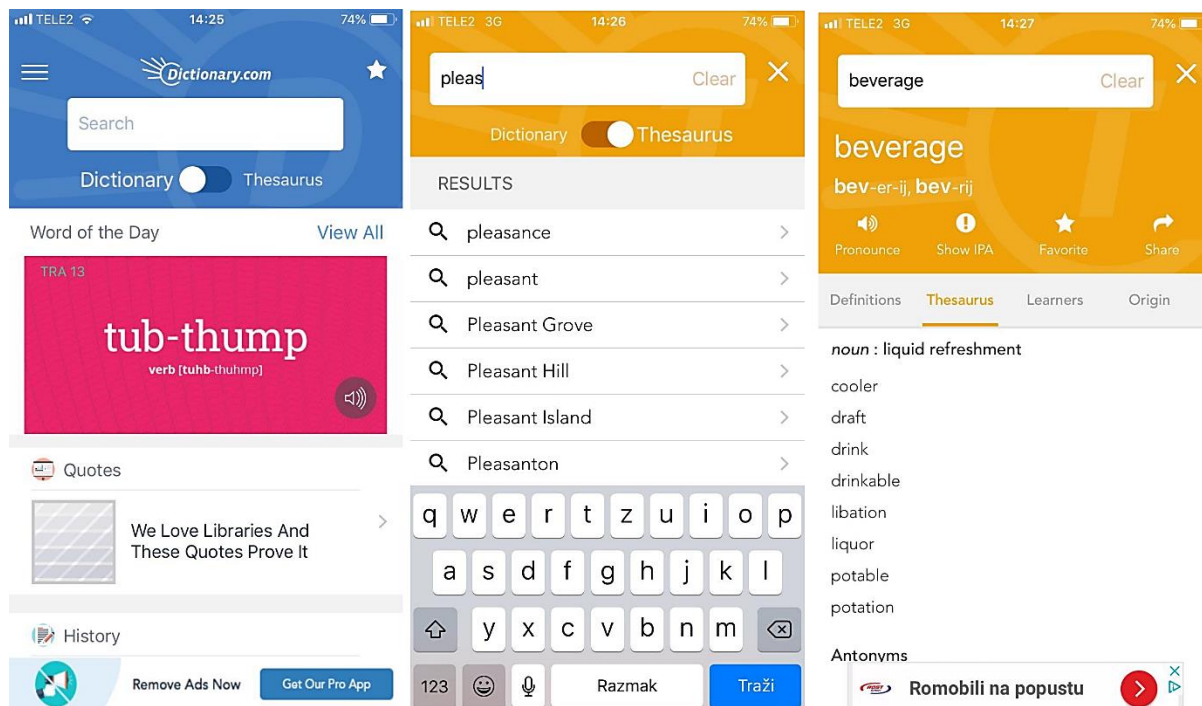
TELE2 14:25 74%

Dictionary.com

Search

Dictionary Thesaurus

Word of the Day View All

TRA 13

tub-thump

verb [tuhb-thuhmp]

Quotes

We Love Libraries And These Quotes Prove It

History

Remove Ads Now Get Our Pro App

TELE2 3G 14:26 74%

pleas Clear

Dictionary Thesaurus

RESULTS

pleasance

pleasant

Pleasant Grove

Pleasant Hill

Pleasant Island

Pleasanton

q w e r t z u i o p

a s d f g h j k l

y x c v b n m

123 Razmak Traži

TELE2 3G 14:27 74%

beverage Clear

beverage

bev-er-ij, bev-rij

Pronounce Show IPA Favorite Share

Definitions Thesaurus Learners Origin

noun : liquid refreshment

cooler

draft

drink

drinkable

libation

liquor

potable

potation

Antonyms

Romobili na popustu